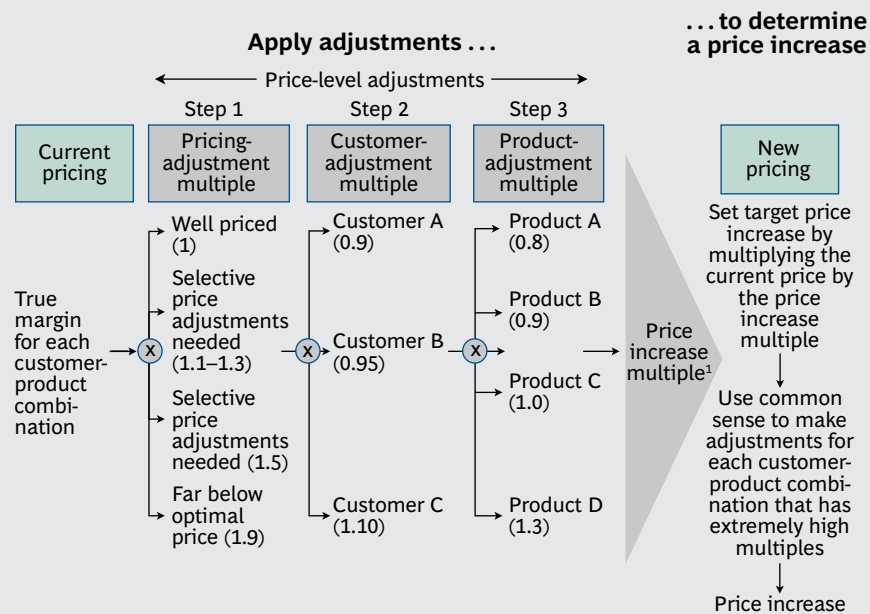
Apply adjustments . . .

. . . to determine a price increase

Price-level adjustments

Step 1

Step 2

Step 3

Current pricing

Pricing-adjustment multiple

Customer-adjustment multiple

Product-adjustment multiple

New pricing

True margin for each customer-product combination

x

Well priced (1)

Selective price adjustments needed (1.1–1.3)

Selective price adjustments needed (1.5)

Far below optimal price (1.9)

x

Customer A (0.9)

Customer B (0.95)

Customer C (1.10)

x

Product A (0.8)

Product B (0.9)

Product C (1.0)

Product D (1.3)

Price increase multiple$^1$

Set target price increase by multiplying the current price by the price increase multiple

Use common sense to make adjustments for each customer-product combination that has extremely high multiples

Price increase